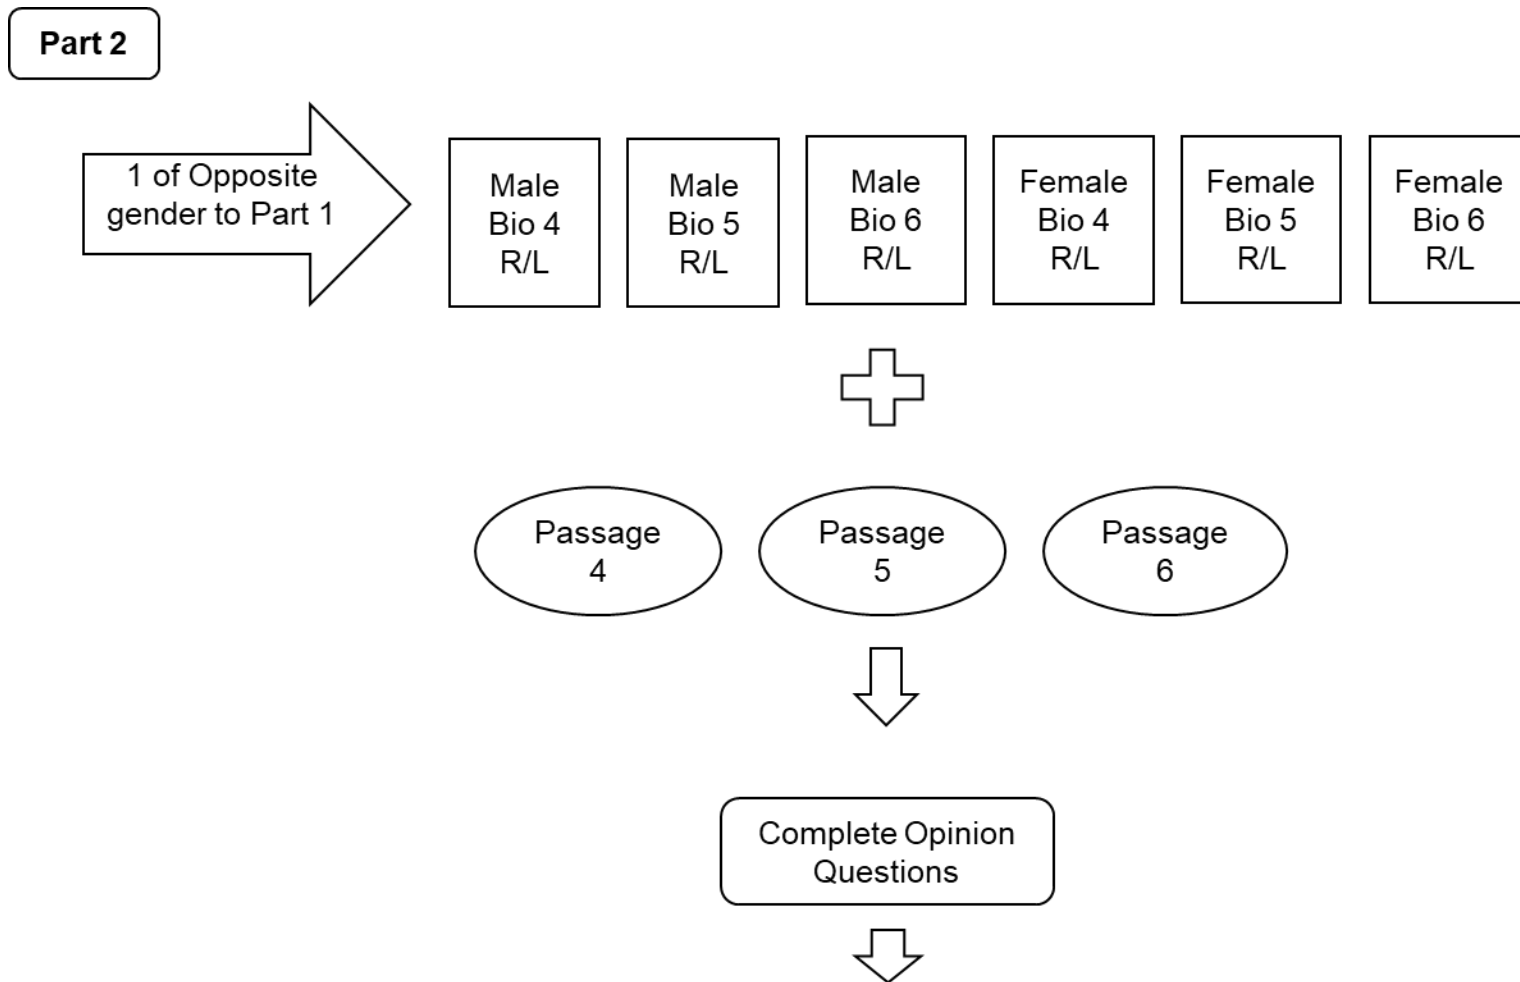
Part 2

1 of Opposite gender to Part 1

Male Bio 4 R/L

Male Bio 5 R/L

Male Bio 6 R/L

Female Bio 4 R/L

Female Bio 5 R/L

Female Bio 6 R/L

Passage 4

Passage 5

Passage 6

Complete Opinion Questions